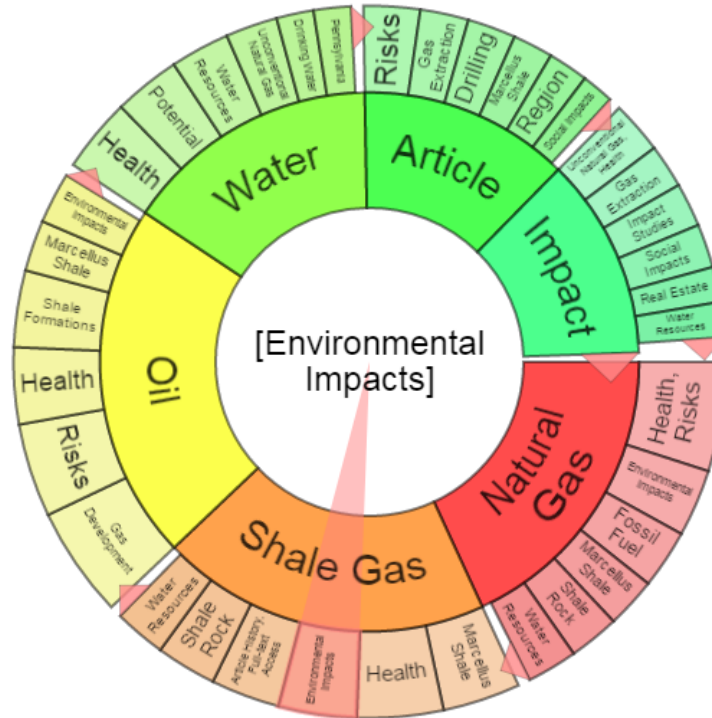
[Environmental Impacts]

Water
Health
Potential
Water Resources
Unconventional Natural Gas
Drinking Water
Pennsylvania

Article
Risks
Gas Extraction
Drilling
Marcellus Shale
Region
Social Impacts

Impact
Unconventional Natural Gas, Health
Gas Extraction
Impact Studies
Social Impacts
Real Estate
Water Resources

Natural Gas
Health, Risks
Environmental Impacts
Fossil Fuel
Marcellus Shale
Shale Rock
Water Resources

Shale Gas
Marcellus Shale
Health
Environmental Impacts
Article History, Full-text Access
Shale Rock
Water Resources

Oil
Gas Development
Risks
Health
Shale Formations
Marcellus Shale
Environmental Impacts